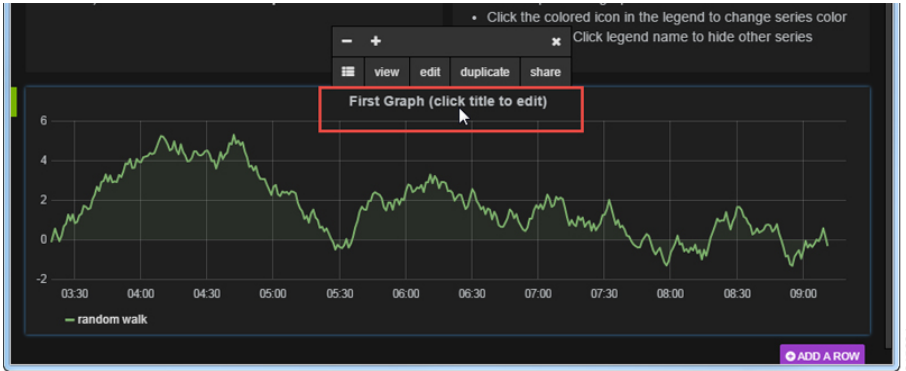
• Click the colored icon in the legend to change series color
Click legend name to hide other series

−  +  ×
view  edit  duplicate  share

First Graph (click title to edit)

6
4
2
0
-2

03:30  04:00  04:30  05:00  05:30  06:00  06:30  07:00  07:30  08:00  08:30  09:00

random walk

ADD A ROW